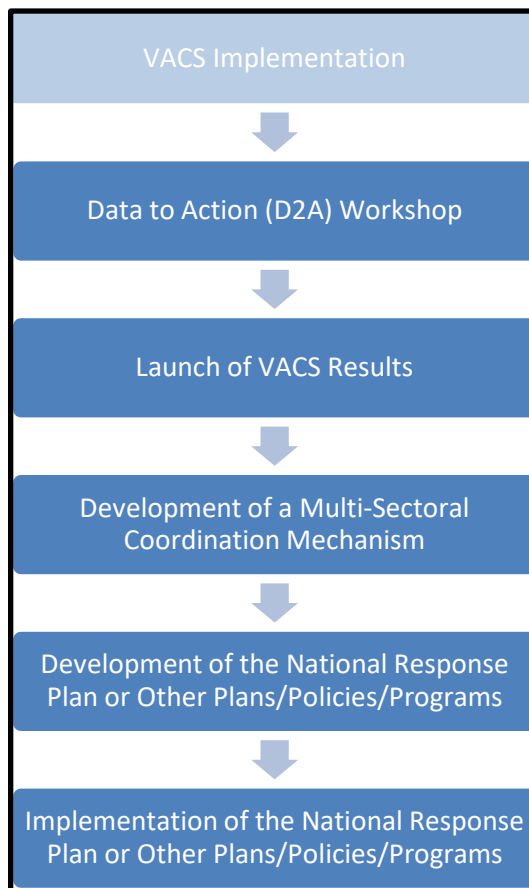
VACS Implementation

Data to Action (D2A) Workshop

Launch of VACS Results

Development of a Multi-Sectoral Coordination Mechanism

Development of the National Response Plan or Other Plans/Policies/Programs

Implementation of the National Response Plan or Other Plans/Policies/Programs